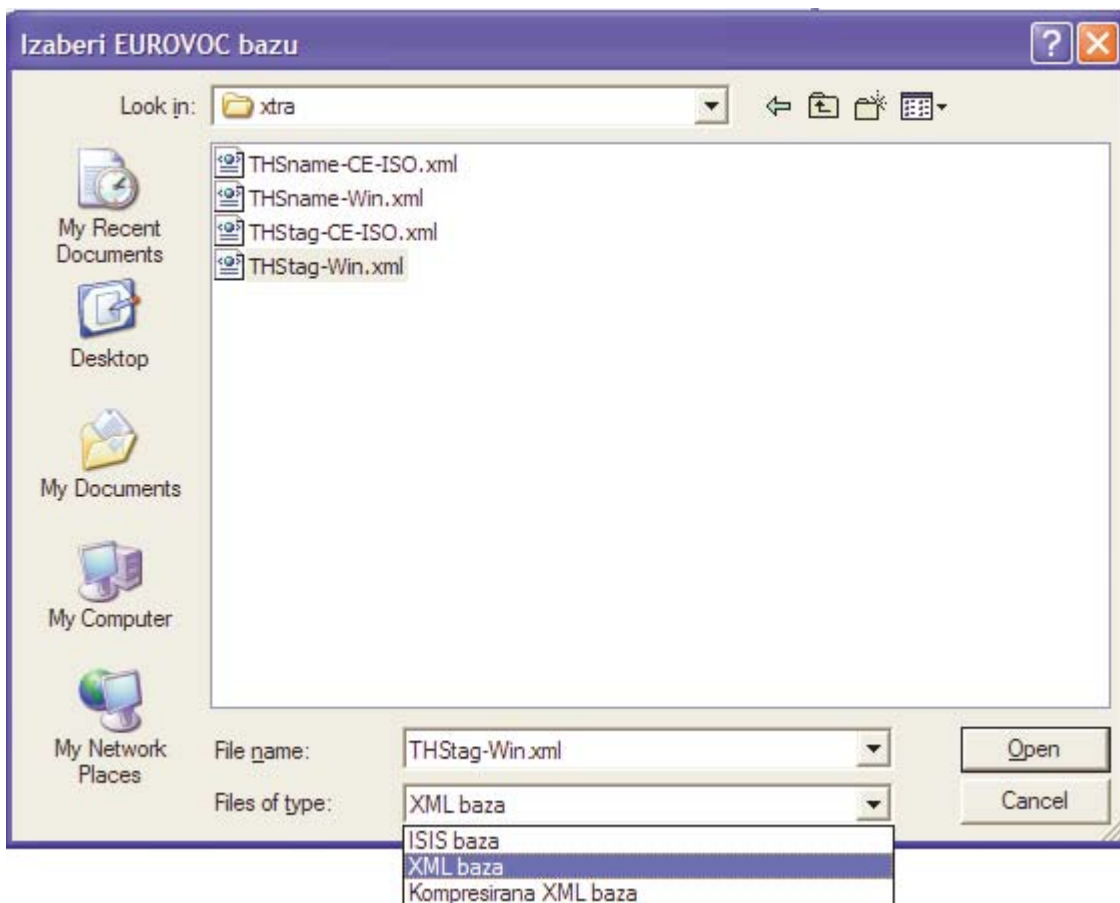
Izaberi EUROVOC bazu

Look in: xtra

My Recent Documents

Desktop

My Documents

My Computer

My Network Places

THSname-CE-ISO.xml
THSname-Win.xml
THStag-CE-ISO.xml
THStag-Win.xml

File name: THStag-Win.xml

Files of type: XML baza

Open

Cancel

ISIS baza
XML baza
Kompresirana XML baza